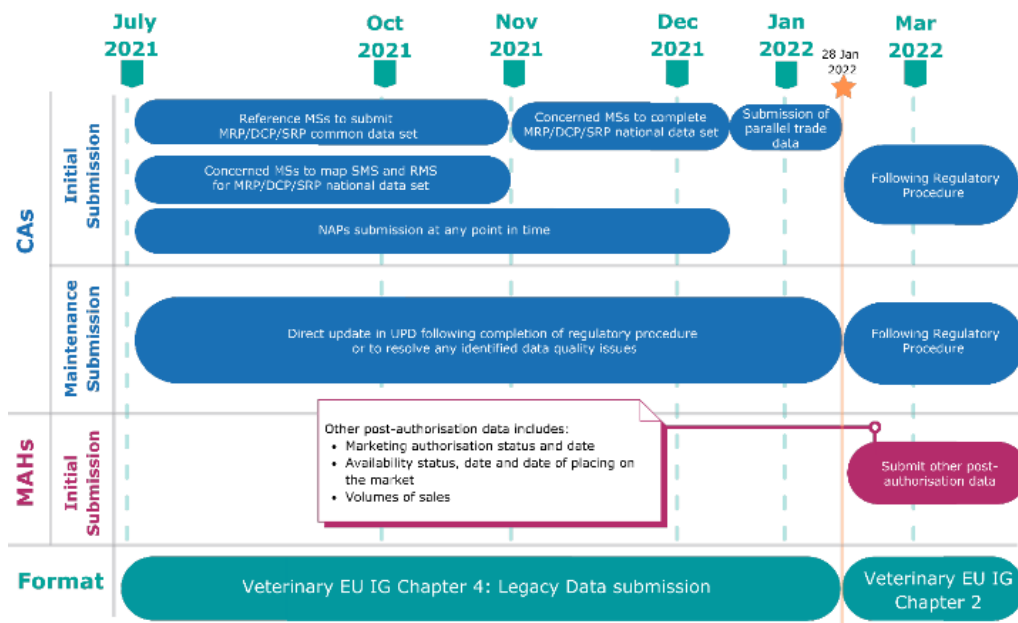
July 2021

Oct 2021

Nov 2021

Dec 2021

Jan 2022

28 Jan 2022

Mar 2022

CAs

Initial Submission

Reference MSs to submit MRP/DCP/SRP common data set

Concerned MSs to complete MRP/DCP/SRP national data set

Submission of parallel trade data

Concerned MSs to map SMS and RMS for MRP/DCP/SRP national data set

Following Regulatory Procedure

NAPs submission at any point in time

Maintenance Submission

Direct update in UPD following completion of regulatory procedure or to resolve any identified data quality issues

Following Regulatory Procedure

MAHs

Initial Submission

Other post-authorisation data includes:
• Marketing authorisation status and date
• Availability status, date and date of placing on the market
• Volumes of sales

Submit other post-authorisation data

Format

Veterinary EU IG Chapter 4: Legacy Data submission

Veterinary EU IG Chapter 2